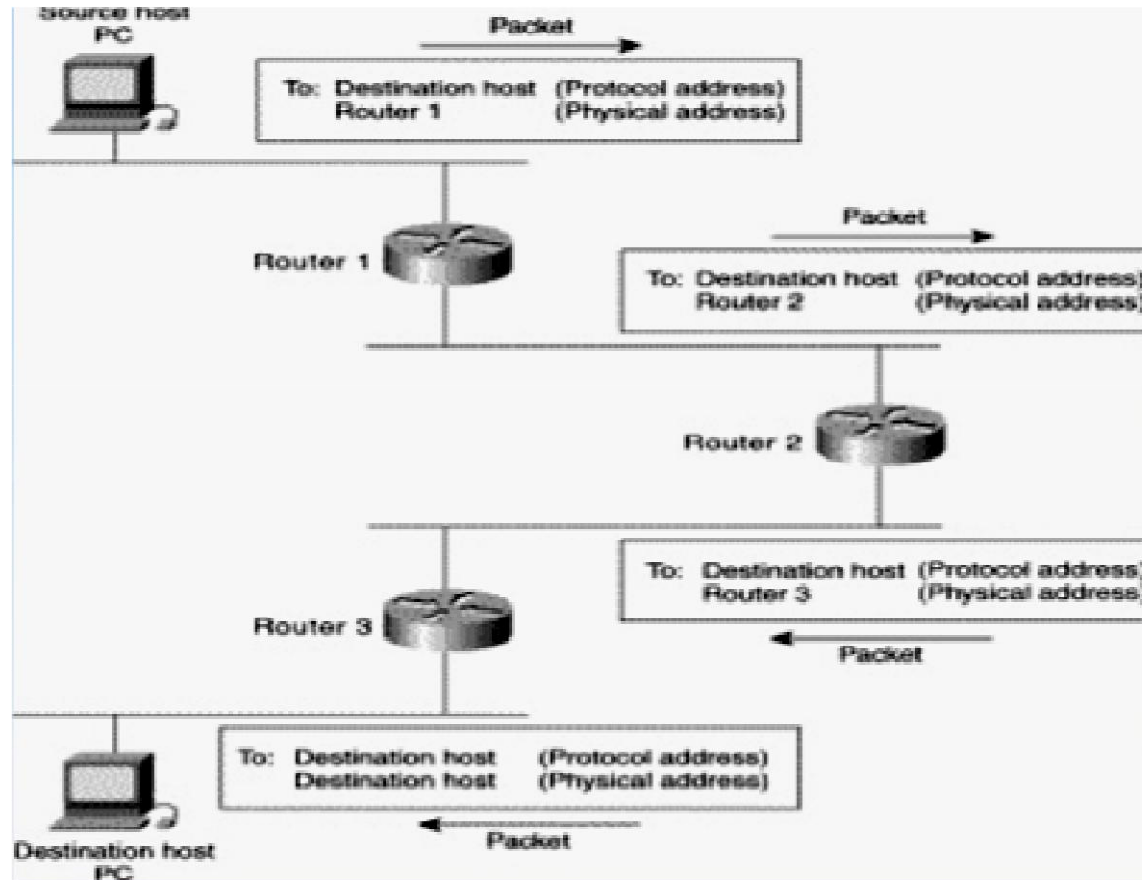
Source host PC

Packet

To: Destination host (Protocol address)
Router 1 (Physical address)

Router 1

Packet

To: Destination host (Protocol address)
Router 2 (Physical address)

Router 2

To: Destination host (Protocol address)
Router 3 (Physical address)

Packet

Router 3

To: Destination host (Protocol address)
Destination host (Physical address)

Packet

Destination host PC